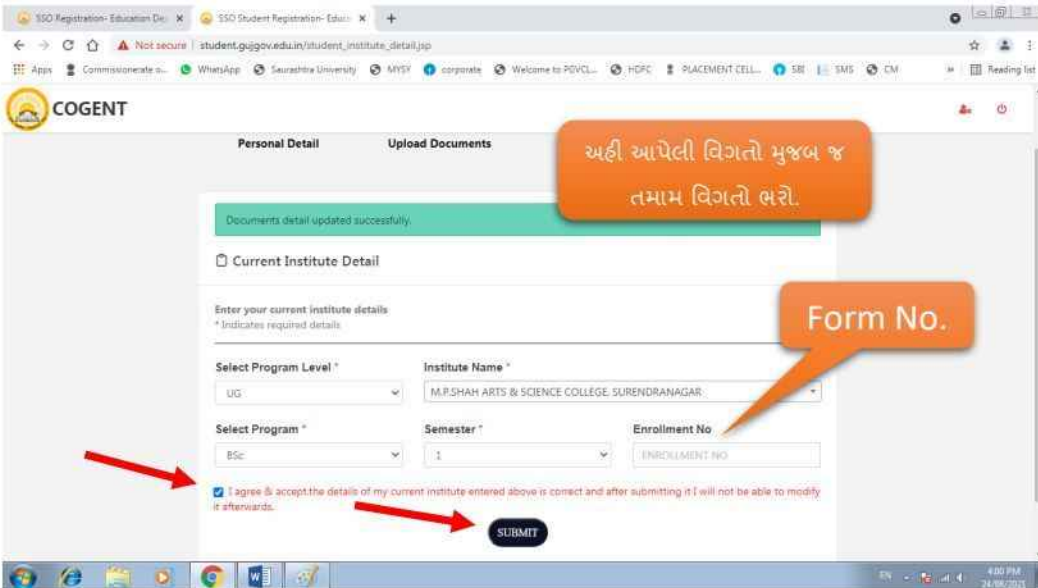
SSO Registration- Education De ×
SSO Student Registration- Educ ×
+
Not secure | student.gujgov.edu.in/student_institute_detail.jsp
Apps  Commissionerate o...  WhatsApp  Saurashtra University  MYSY  corporate  Welcome to PGVCL...  HDFC  PLACEMENT CELL...  SBI  SMS  CM  Reading list

COGENT

Personal Detail
Upload Documents

અહી આપેલી વિગતો મુજબ જ તમામ વિગતો ભરો.

Documents detail updated successfully.

Current Institute Detail

Enter your current institute details
* Indicates required details

Form No.

Select Program Level *
UG
Institute Name *
M.P.SHAH ARTS & SCIENCE COLLEGE, SURENDRANAGAR

Select Program *
BSc
Semester *
1
Enrollment No
ENROLLMENT NO

I agree & accept the details of my current institute entered above is correct and after submitting it I will not be able to modify it afterwards.

SUBMIT

EN
4:00 PM
24/08/2021